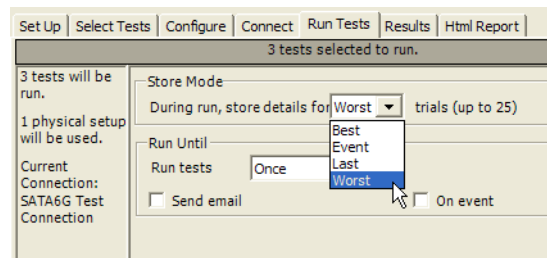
Set Up | Select Tests | Configure | Connect | Run Tests | Results | Html Report

3 tests selected to run.

3 tests will be run.

1 physical setup will be used.

Current Connection: SATA6G Test Connection

Store Mode

During run, store details for Worst trials (up to 25)

Best
Event
Last
Worst

Run Until

Run tests Once

Send email

On event